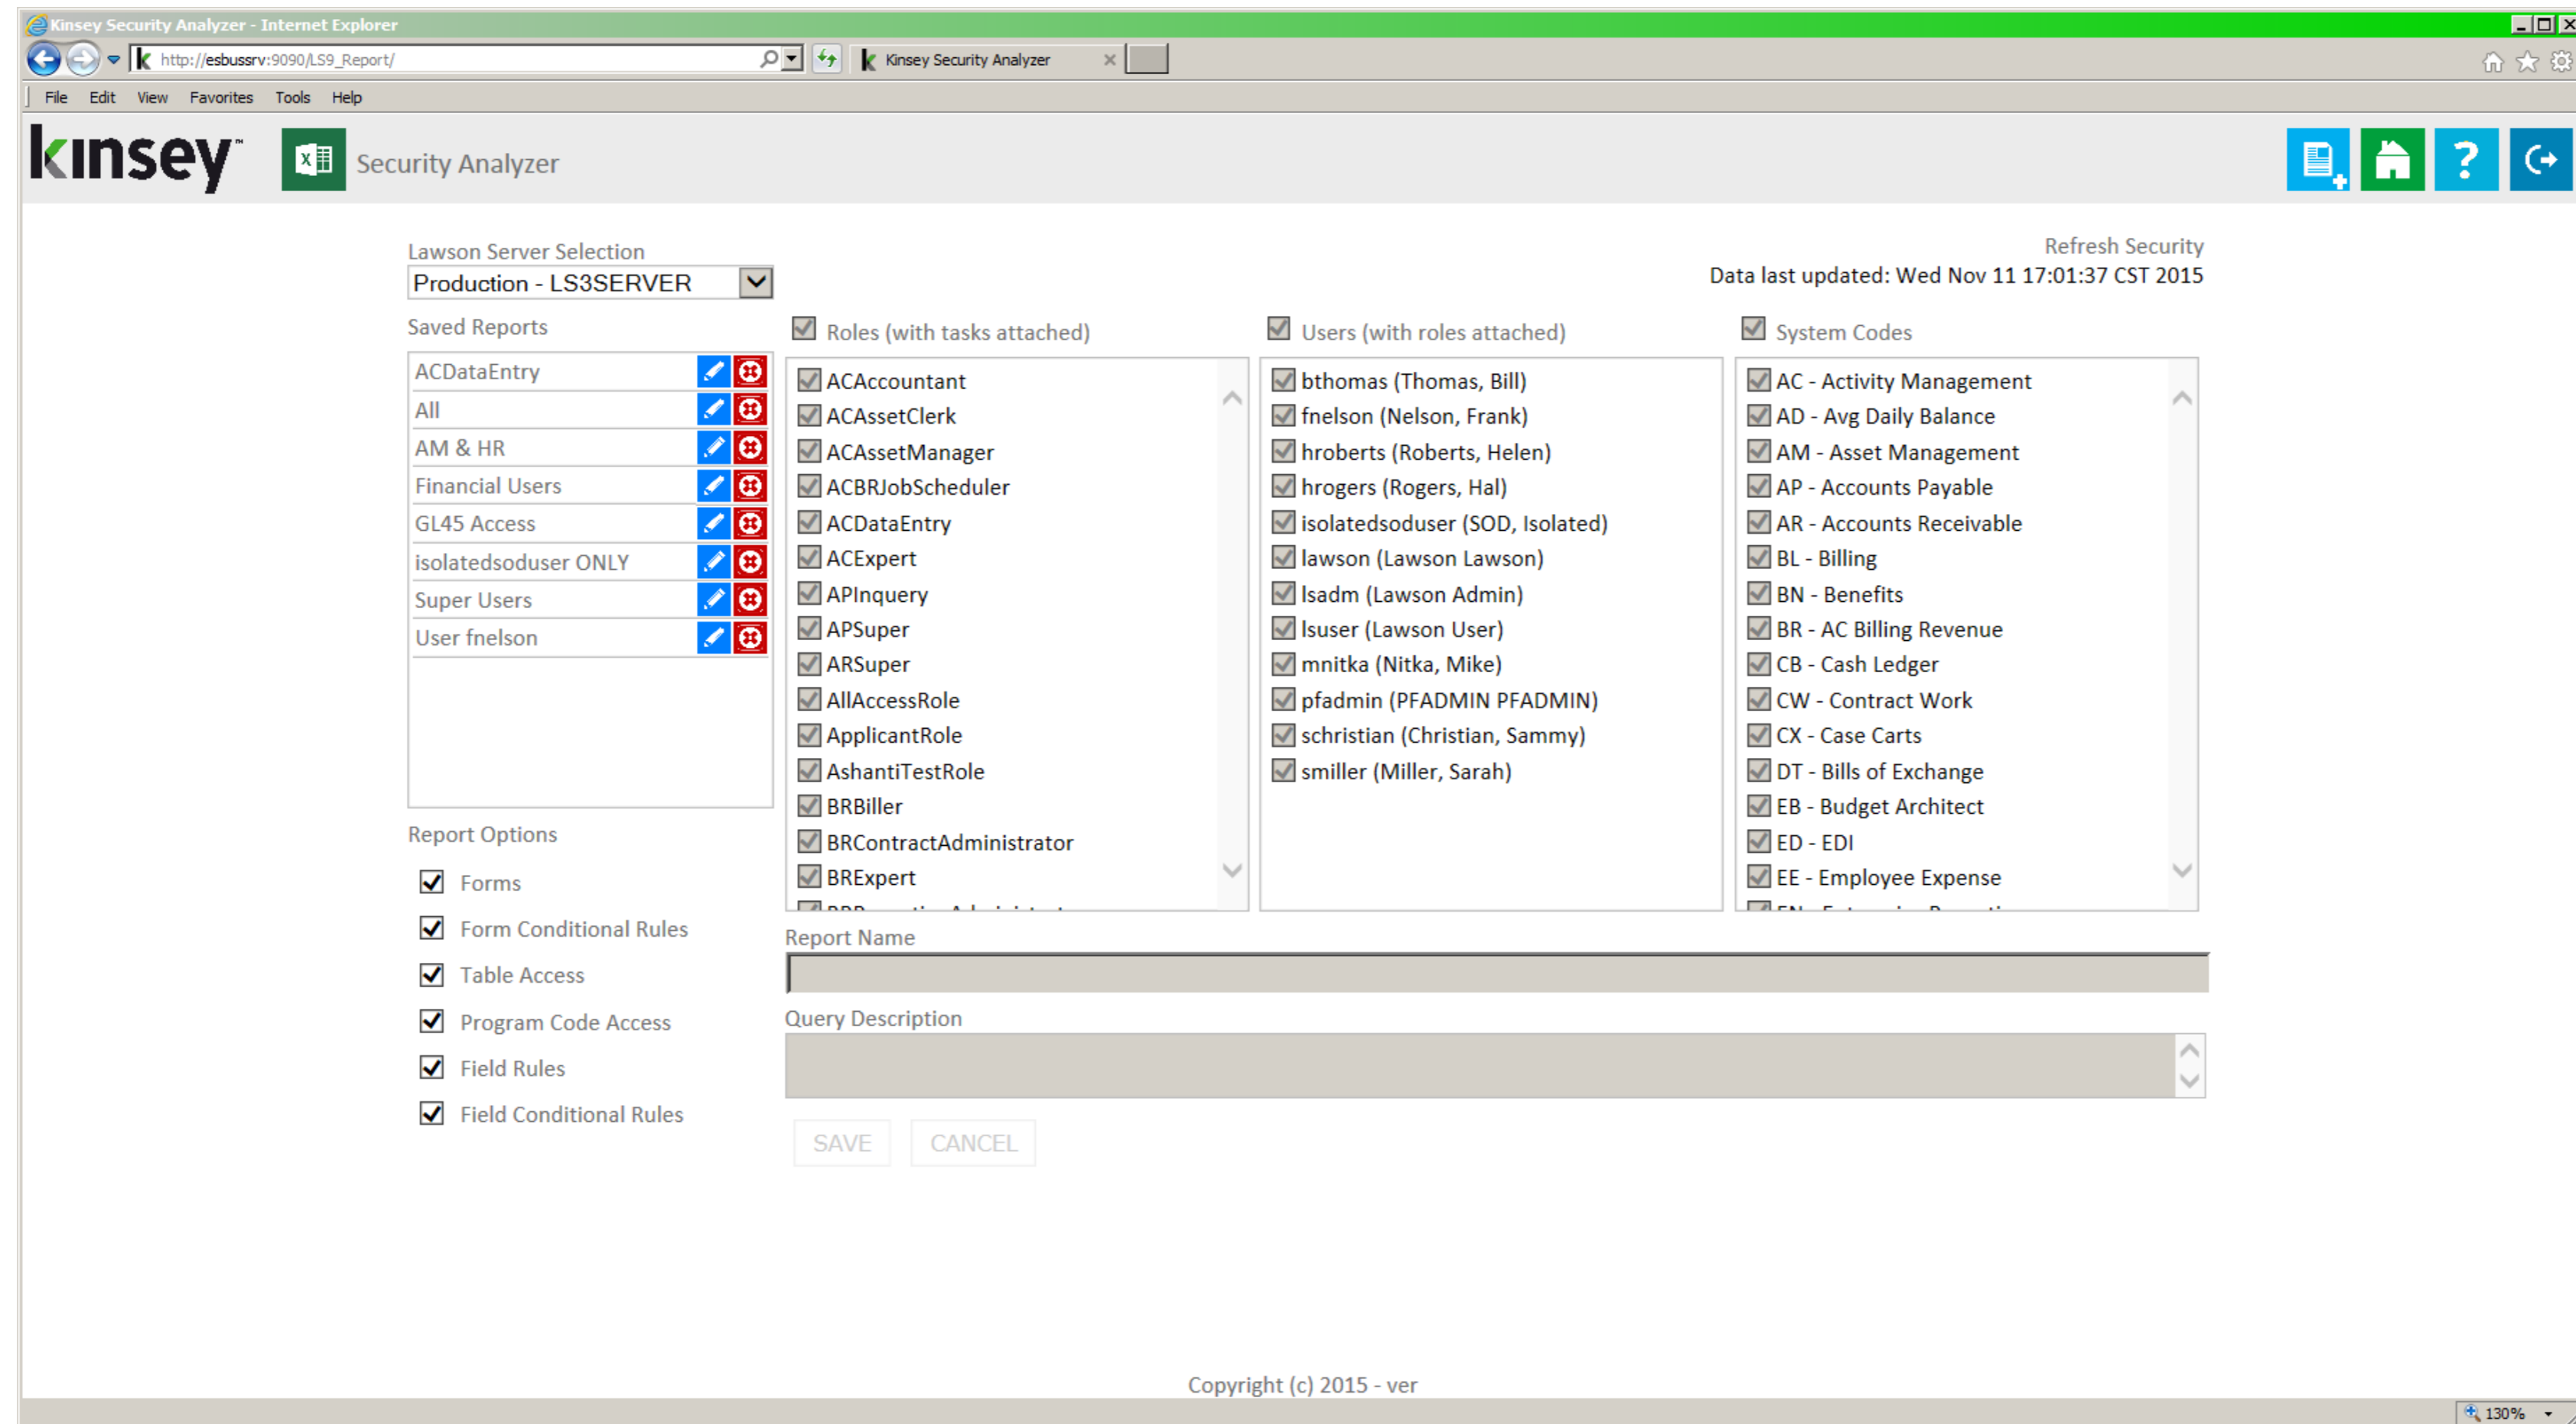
Kinsey Security Analyzer - Internet Explorer

http://esbussrv:9090/LS9_Report/

Kinsey Security Analyzer

File Edit View Favorites Tools Help

kinsey™

Security Analyzer

Lawson Server Selection

Production - LS3SERVER

Refresh Security

Data last updated: Wed Nov 11 17:01:37 CST 2015

Saved Reports

ACDataEntry
All
AM & HR
Financial Users
GL45 Access
isolatedsoduser ONLY
Super Users
User fnelson

Roles (with tasks attached)

ACAccountant
ACAssetClerk
ACAssetManager
ACBRJobScheduler
ACDataEntry
ACExpert
APInquery
APSuper
ARSuper
AllAccessRole
ApplicantRole
AshantiTestRole
BRBiller
BRContractAdministrator
BRExpert
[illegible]

Users (with roles attached)

bthomas (Thomas, Bill)
fnelson (Nelson, Frank)
hroberts (Roberts, Helen)
hrogers (Rogers, Hal)
isolatedsoduser (SOD, Isolated)
lawson (Lawson Lawson)
lsadm (Lawson Admin)
lsuser (Lawson User)
mnitka (Nitka, Mike)
pfadmin (PFADMIN PFADMIN)
schristian (Christian, Sammy)
smiller (Miller, Sarah)

System Codes

AC - Activity Management
AD - Avg Daily Balance
AM - Asset Management
AP - Accounts Payable
AR - Accounts Receivable
BL - Billing
BN - Benefits
BR - AC Billing Revenue
CB - Cash Ledger
CW - Contract Work
CX - Case Carts
DT - Bills of Exchange
EB - Budget Architect
ED - EDI
EE - Employee Expense
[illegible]

Report Options

Forms
Form Conditional Rules
Table Access
Program Code Access
Field Rules
Field Conditional Rules

Report Name

Query Description

SAVE CANCEL

Copyright (c) 2015 - ver

130%